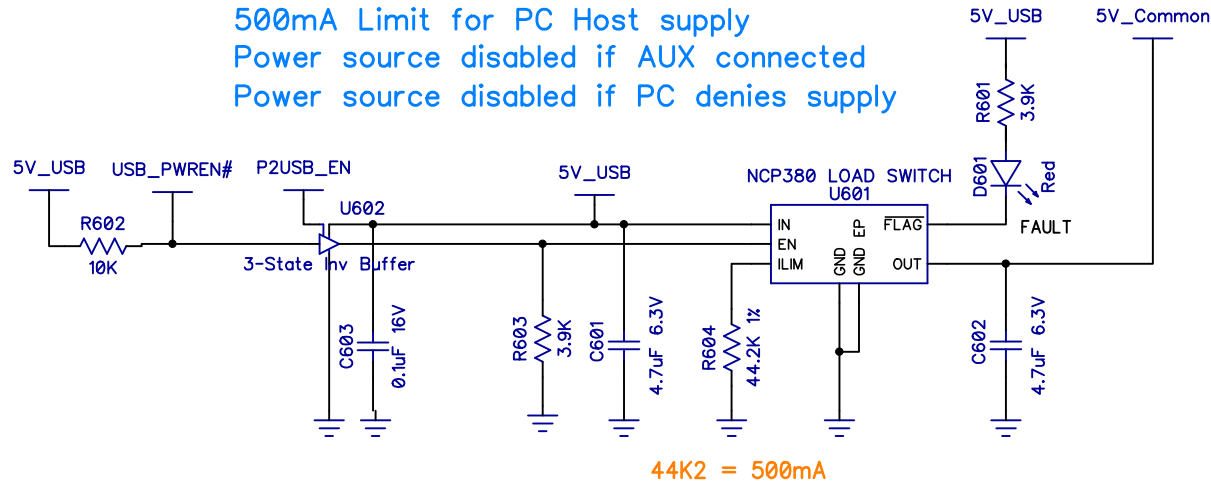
500mA Limit for PC Host supply
Power source disabled if AUX connected
Power source disabled if PC denies supply

5V_USB
5V_Common
R601
3.9K
D601
Red
FAULT
5V_USB
USB_PWREN#
P2USB_EN
U602
5V_USB
NCP380 LOAD SWITCH
U601
R602
10K
3-State Inv Buffer
IN
EN
ILIM
GND
GND
EP
$\overline{FLAG}$
OUT
C603
0.1uF 16V
R603
3.9K
C601
4.7uF 6.3V
R604
44.2K 1%
C602
4.7uF 6.3V
44K2 = 500mA